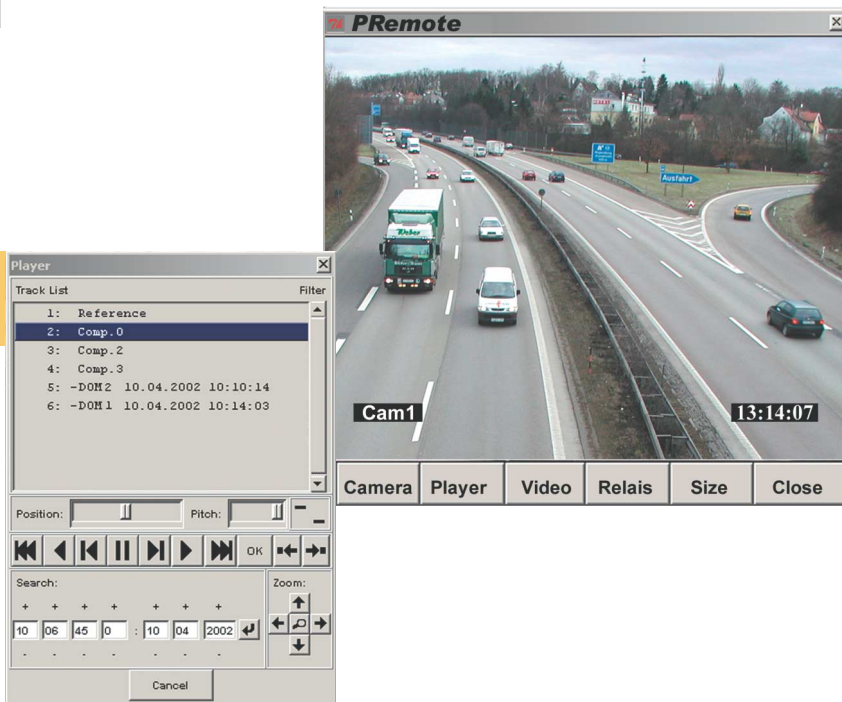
PRemote

Ausfahrt

Cam1

13:14:07

Camera | Player | Video | Relais | Size | Close

Player

Track List

Filter

1: Reference
2: Comp.0
3: Comp.2
4: Comp.3
5: -DOM2 10.04.2002 10:10:14
6: -DOM1 10.04.2002 10:14:03

Position:

Pitch:

OK

Search:

+ + + + + + +

10 06 45 0 : 10 04 2002

- - - - - - -

Zoom:

Cancel